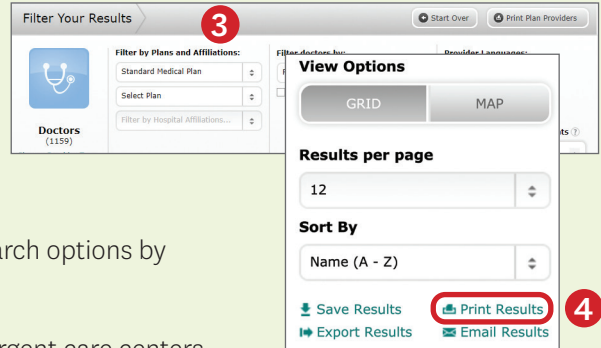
Filter Your Results

3

Start Over

Print Plan Providers

Doctors
(1159)

Filter by Plans and Affiliations:

Standard Medical Plan

Select Plan

Filter by Hospital Affiliations...

Filter doctors by:

Provider Languages:

View Options

GRID

MAP

Results per page

12

Sort By

Name (A - Z)

Save Results

Print Results

4

Export Results

Email Results

arch options by

rgent care centers